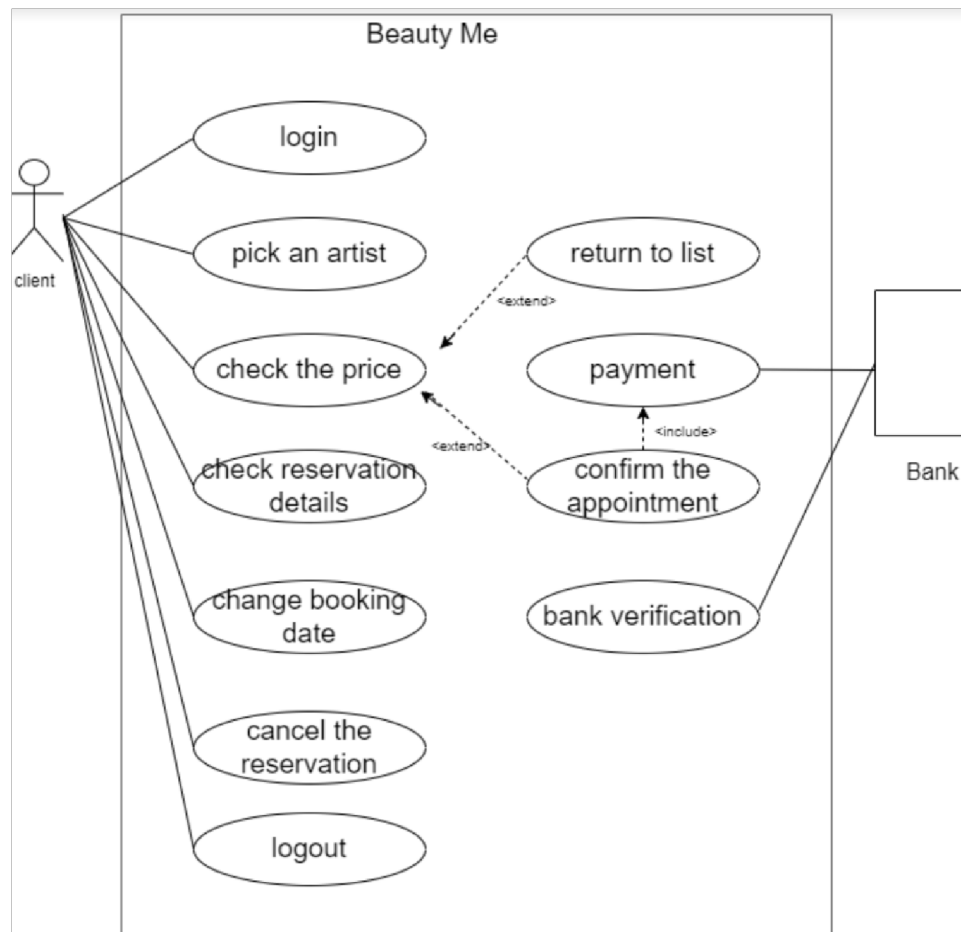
Beauty Me

client

login

pick an artist

check the price

check reservation details

change booking date

cancel the reservation

logout

return to list

<extend>

payment

<include>

<extend>

confirm the appointment

bank verification

Bank